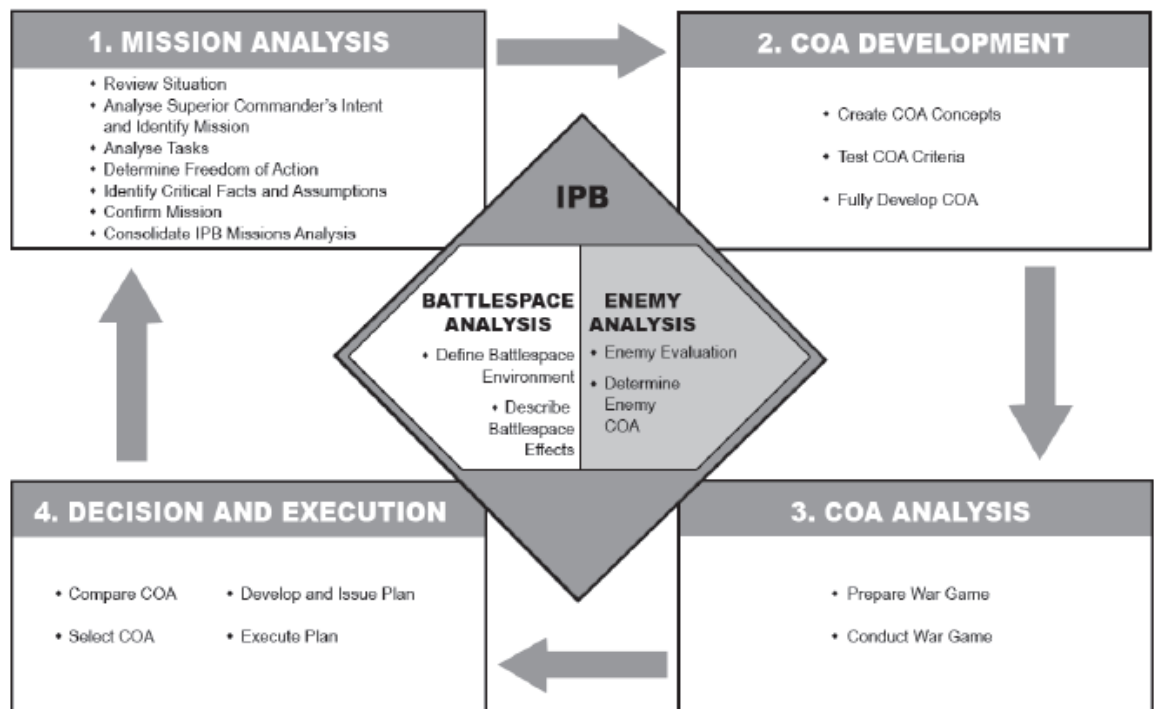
1. MISSION ANALYSIS

- Review Situation
- Analyse Superior Commander's Intent and Identify Mission
- Analyse Tasks
- Determine Freedom of Action
- Identify Critical Facts and Assumptions
- Confirm Mission
- Consolidate IPB Missions Analysis

2. COA DEVELOPMENT

- Create COA Concepts
- Test COA Criteria
- Fully Develop COA

IPB

BATTLESPACE ANALYSIS

- Define Battlespace Environment
- Describe Battlespace Effects

ENEMY ANALYSIS

- Enemy Evaluation
- Determine Enemy COA

4. DECISION AND EXECUTION

- Compare COA
- Select COA
- Develop and Issue Plan
- Execute Plan

3. COA ANALYSIS

- Prepare War Game
- Conduct War Game